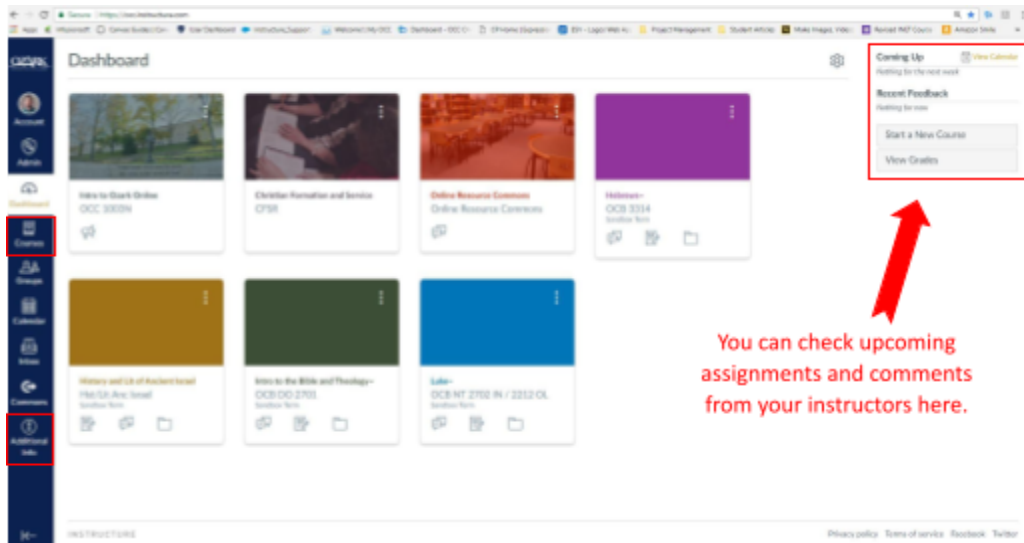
Secure | https://occ.instructure.com

Apps | Infusionsoft | Canvas Guides | Con | User Dashboard | Instructure_Support | Welcome! | My OCC | Dashboard - OCC | CFHome | Expressio | IDV - Logos Web Ap | Project Management | Student Articles | Make Images, Video | Revised PASF Course | Amazon Smile

OZARK

Account

Admin

Dashboard

Courses

Groups

Calendar

Inbox

Commons

Additional Info

Dashboard

Intro to Ozark Online
OCC 1003N

Christian Formation and Service
CFSR

Online Resource Commons
Online Resource Commons

Holeman -
OCB 3314
Sandbox Term

History and Lit of Ancient Israel
Hist/Lit Anc Israel
Sandbox Term

Intro to the Bible and Theology -
OCB OO 2701
Sandbox Term

Luke -
OCB NT 2702 IN / 2212 OL
Sandbox Term

Coming Up
View Calendar
Nothing for the next week

Recent Feedback
Nothing for now

Start a New Course

View Grades

You can check upcoming assignments and comments from your instructors here.

INSTRUCTURE

Privacy policy Terms of service Facebook Twitter